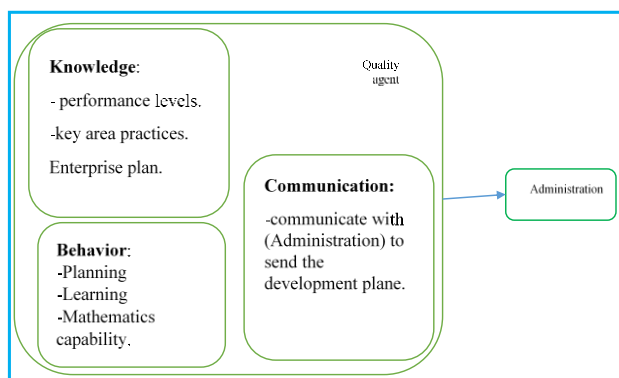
Knowledge:

- performance levels.

-key area practices.

Enterprise plan.

Quality agent

Communication:

-communicate with (Administration) to send the development plane.

Administration

Behavior:
-Planning
-Learning
-Mathematics capability.